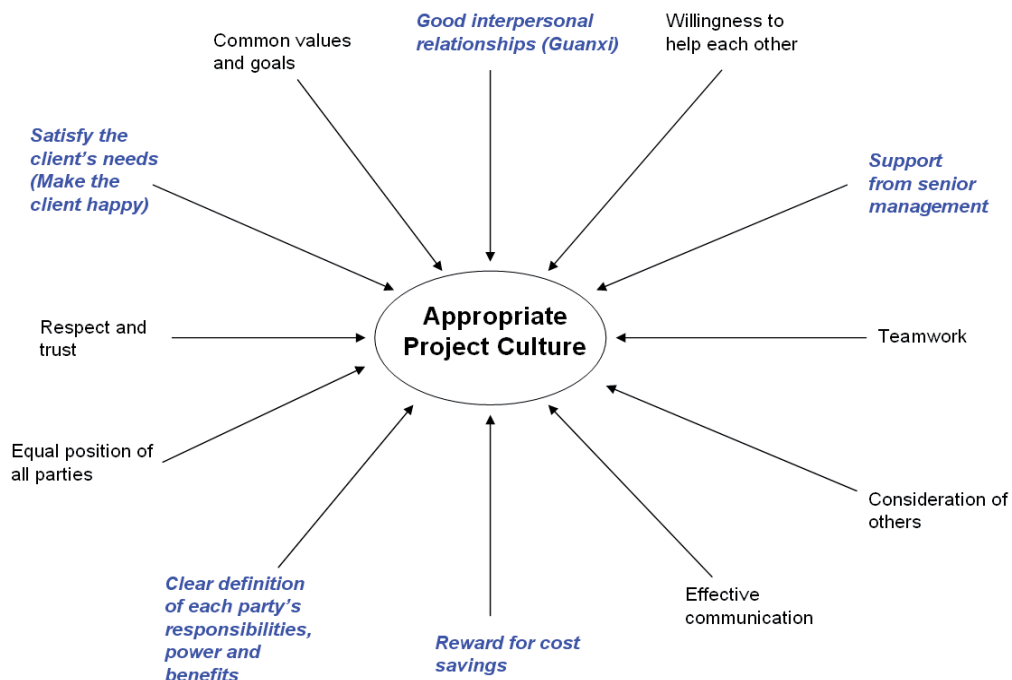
Good interpersonal relationships (Guanxi)

Willingness to help each other

Common values and goals

Satisfy the client's needs (Make the client happy)

Support from senior management

Respect and trust

Appropriate Project Culture

Teamwork

Equal position of all parties

Consideration of others

Clear definition of each party's responsibilities, power and benefits

Effective communication

Reward for cost savings